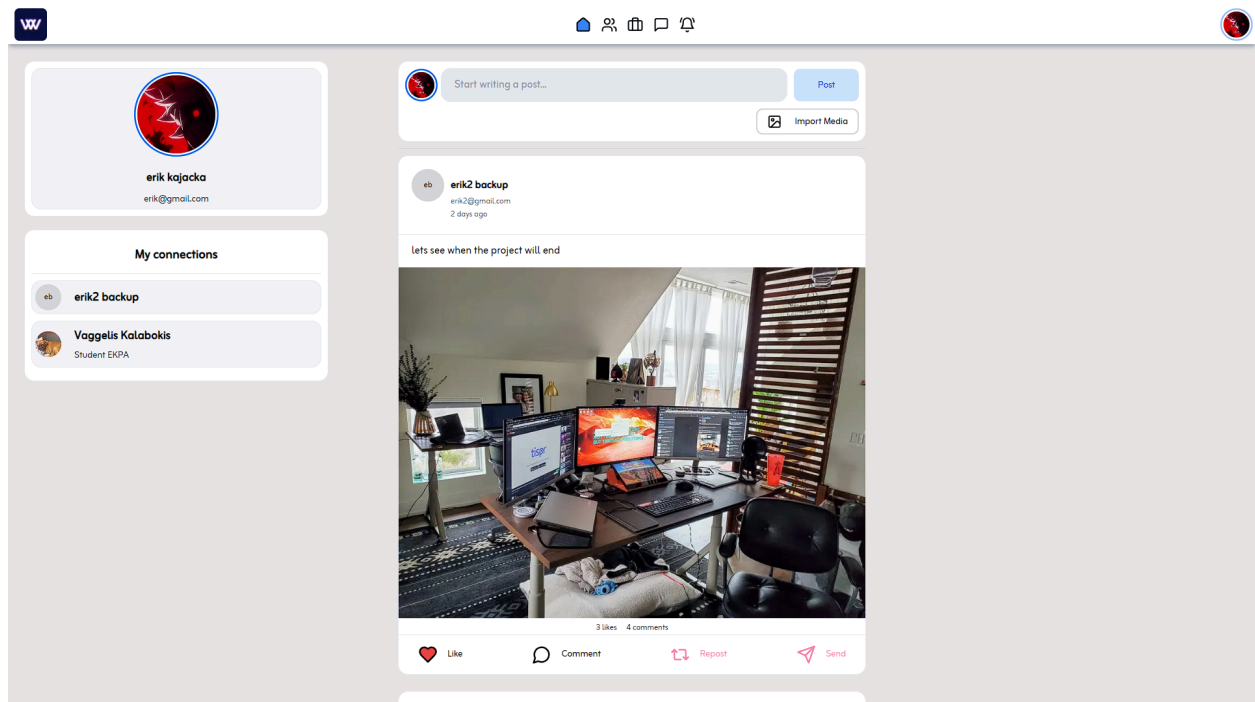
W

erik kajacka
erik@gmail.com

My connections

eb erik2 backup

Vaggelis Kalabokis
Student EKPA

Start writing a post...
Post
Import Media

eb erik2 backup
erik2@gmail.com
2 days ago

lets see when the project will end

3 likes 4 comments

Like Comment Repost Send